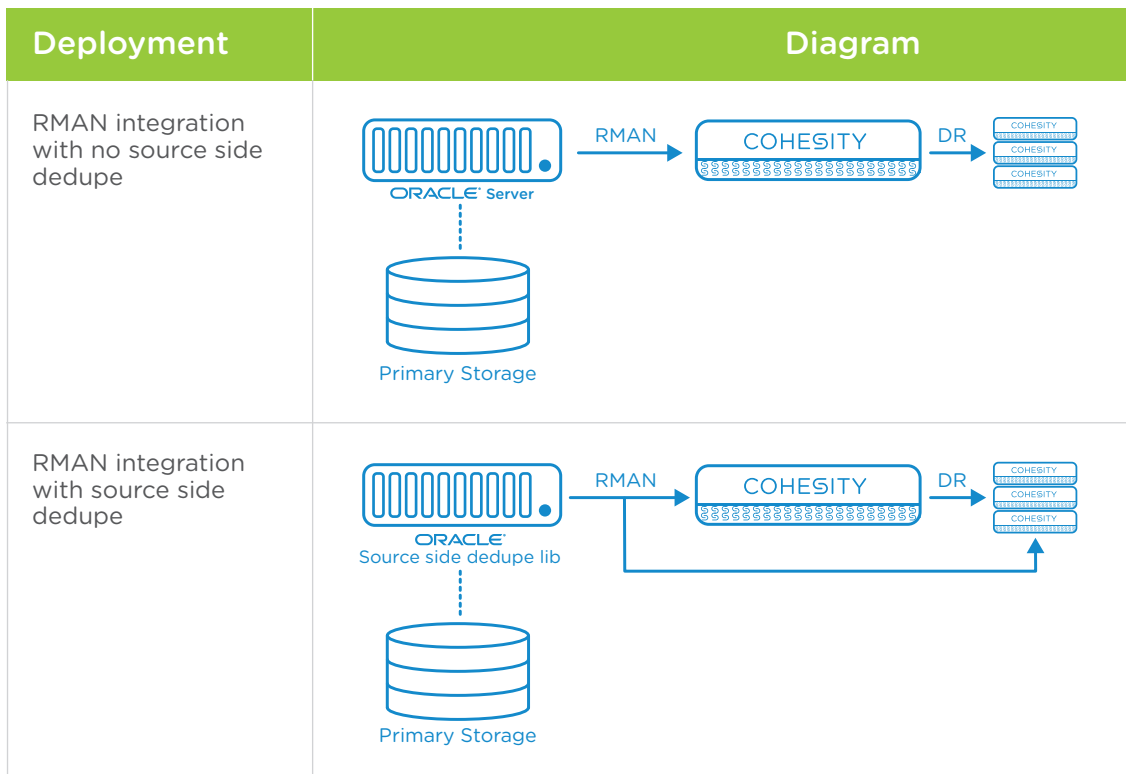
| Deployment | Diagram |
|---|---|
| RMAN integration with no source side dedupe | ORACLE Server RMAN COHESITY DR COHESITY COHESITY COHESITY Primary Storage |
| RMAN integration with source side dedupe | ORACLE Source side dedupe lib RMAN COHESITY DR COHESITY COHESITY COHESITY Primary Storage |